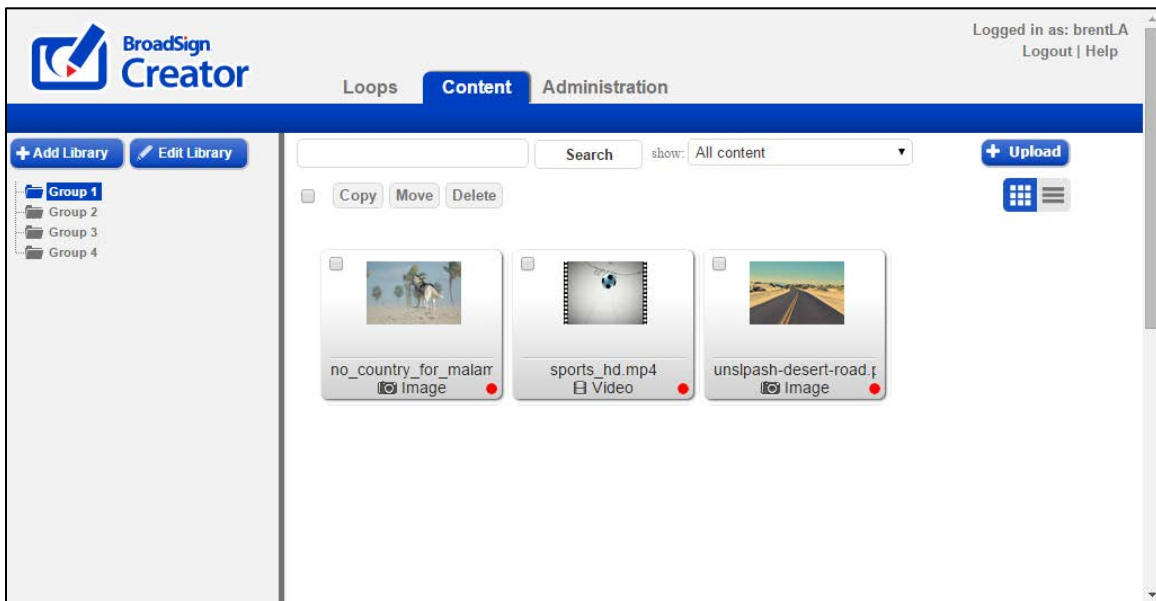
BroadSign Creator

Loops Content Administration

Logged in as: brentLA
Logout | Help

+ Add Library
Edit Library

Group 1
Group 2
Group 3
Group 4

Search
show: All content
+ Upload

Copy Move Delete

no_country_for_malam
Image

sports_hd.mp4
Video

unslpash-desert-road.p
Image